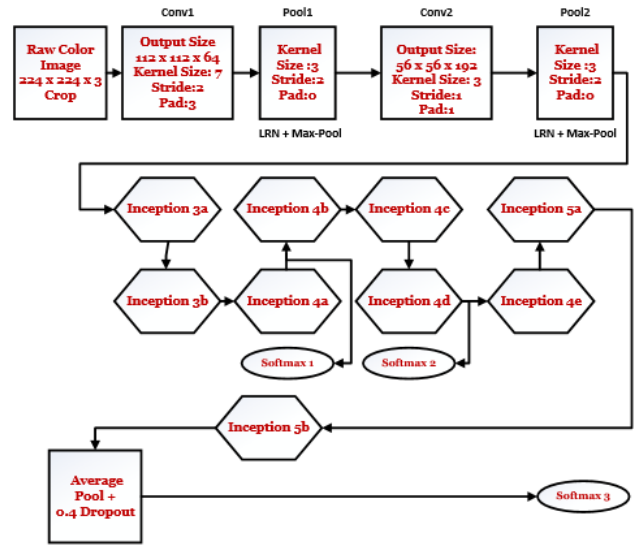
Conv1

Pool1

Conv2

Pool2

Raw Color Image 224 x 224 x 3 Crop

Output Size 112 x 112 x 64 Kernel Size: 7 Stride:2 Pad:3

Kernel Size :3 Stride:2 Pad:0

Output Size: 56 x 56 x 192 Kernel Size: 3 Stride:1 Pad:1

Kernel Size :3 Stride:2 Pad:0

LRN + Max-Pool

LRN + Max-Pool

Inception 3a

Inception 4b

Inception 4c

Inception 5a

Inception 3b

Inception 4a

Inception 4d

Inception 4e

Softmax 1

Softmax 2

Inception 5b

Average Pool + 0.4 Dropout

Softmax 3